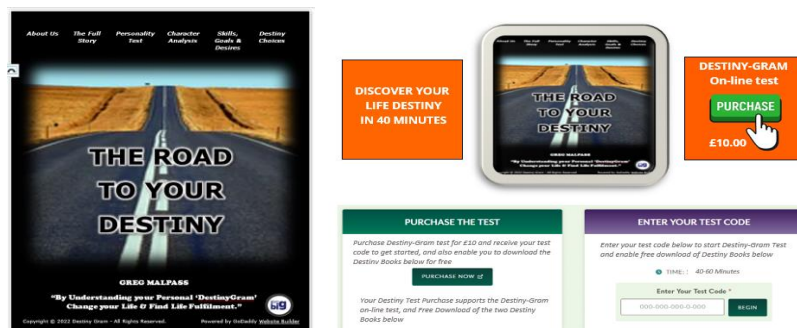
About Us
The Full Story
Personality Test
Character Analysis
Skills, Goals & Desires
Destiny Choices

THE ROAD TO YOUR DESTINY

GREG MALPASS

"By Understanding your Personal 'DestinyGram' Change your Life & Find Life Fulfilment."

Copyright © 2022 Destiny Gram - All Rights Reserved.
Powered by GoDaddy Website Builder

DISCOVER YOUR LIFE DESTINY IN 40 MINUTES

THE ROAD TO YOUR DESTINY

DESTINY-GRAM On-line test
PURCHASE
£10.00

PURCHASE THE TEST
Purchase Destiny-Gram test for £10 and receive your test code to get started, and also enable you to download the Destiny Books below for free
PURCHASE NOW
Your Destiny Test Purchase supports the Destiny-Gram on-line test, and Free Download of the two Destiny Books below

ENTER YOUR TEST CODE
Enter your test code below to start Destiny-Gram Test and enable free download of Destiny Books below
TIME: 40-60 Minutes
Enter Your Test Code *
000-000-000-0-000
BEGIN